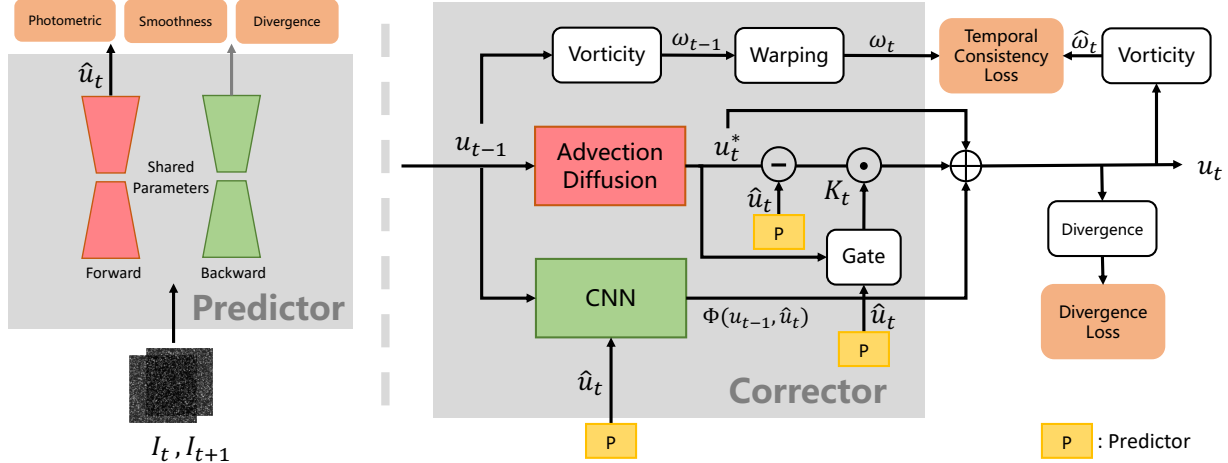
Photometric
Smoothness
Divergence
$\hat{u}_t$
Shared Parameters
Forward
Backward
Predictor
$I_t, I_{t+1}$

Vorticity
$\omega_{t-1}$
Warping
$\omega_t$
Temporal Consistency Loss
$\hat{\omega}_t$
Vorticity
$u_{t-1}$
Advection Diffusion
$u_t^*$
$-$
$\odot$
$\oplus$
$u_t$
$\hat{u}_t$
$K_t$
P
Gate
Divergence
CNN
$\Phi(u_{t-1}, \hat{u}_t)$
$\hat{u}_t$
P
Divergence Loss
$\hat{u}_t$
Corrector
P
P : Predictor